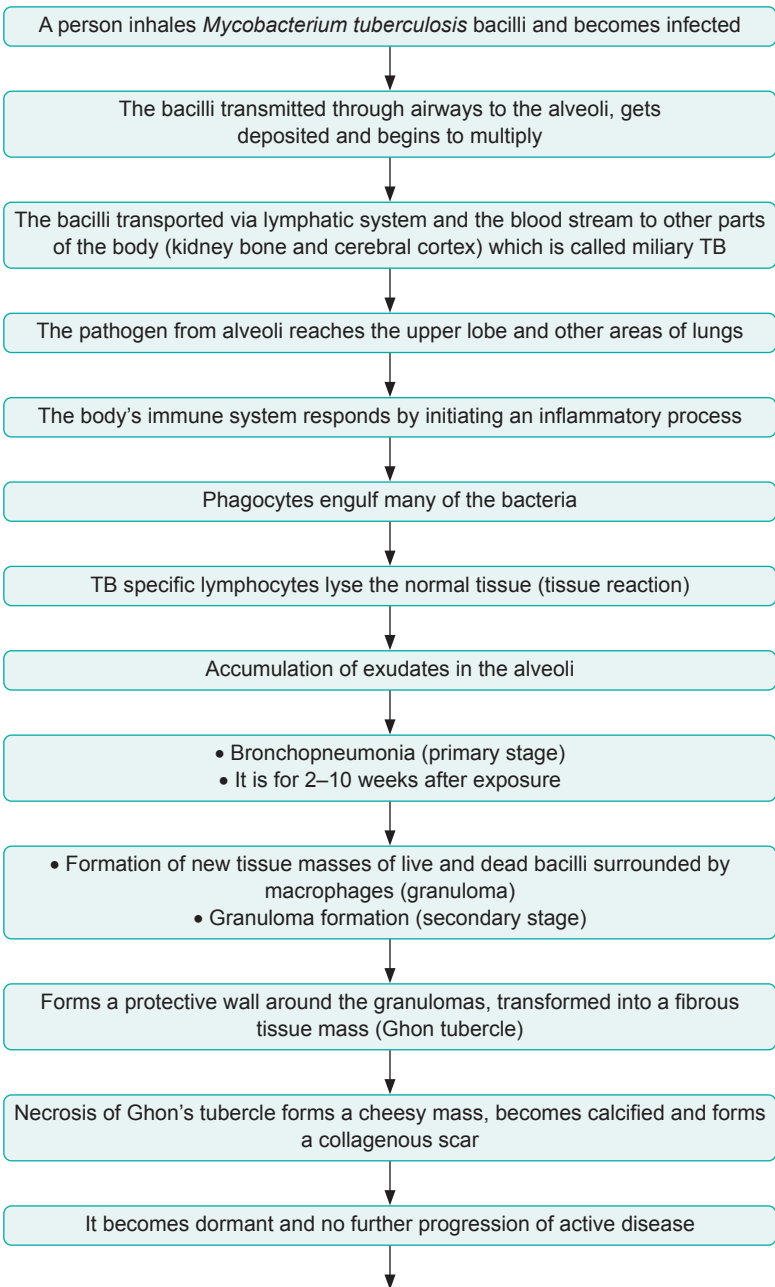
A person inhales *Mycobacterium tuberculosis* bacilli and becomes infected

The bacilli transmitted through airways to the alveoli, gets deposited and begins to multiply

The bacilli transported via lymphatic system and the blood stream to other parts of the body (kidney bone and cerebral cortex) which is called miliary TB

The pathogen from alveoli reaches the upper lobe and other areas of lungs

The body's immune system responds by initiating an inflammatory process

Phagocytes engulf many of the bacteria

TB specific lymphocytes lyse the normal tissue (tissue reaction)

Accumulation of exudates in the alveoli

• Bronchopneumonia (primary stage)
• It is for 2–10 weeks after exposure

• Formation of new tissue masses of live and dead bacilli surrounded by macrophages (granuloma)
• Granuloma formation (secondary stage)

Forms a protective wall around the granulomas, transformed into a fibrous tissue mass (Ghon tubercle)

Necrosis of Ghon's tubercle forms a cheesy mass, becomes calcified and forms a collagenous scar

It becomes dormant and no further progression of active disease